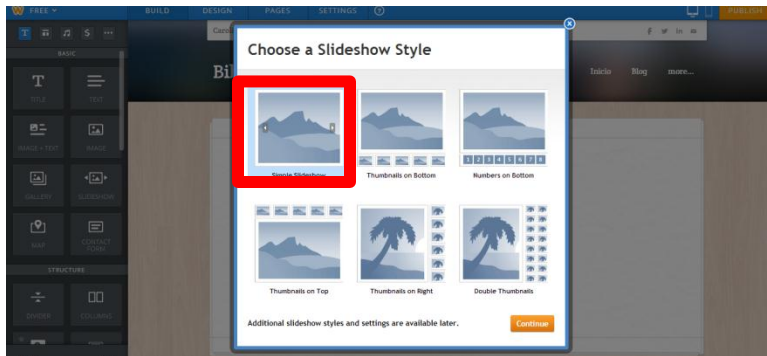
FREE
BUILD DESIGN PAGES SETTINGS ?
PUBLISH
T
BASIC
TITLE TEXT
IMAGE + TEXT IMAGE
GALLERY SLIDESHOW
MAP CONTACT FORM
STRUCTURE
DIVIDER COLUMNS
Bil
Inicio Blog more...

Choose a Slideshow Style
Simple Slideshow
Thumbnails on Bottom
1 2 3 4 5 6 7 8
Numbers on Bottom
Thumbnails on Top
Thumbnails on Right
Double Thumbnails
Additional slideshow styles and settings are available later.
Continue